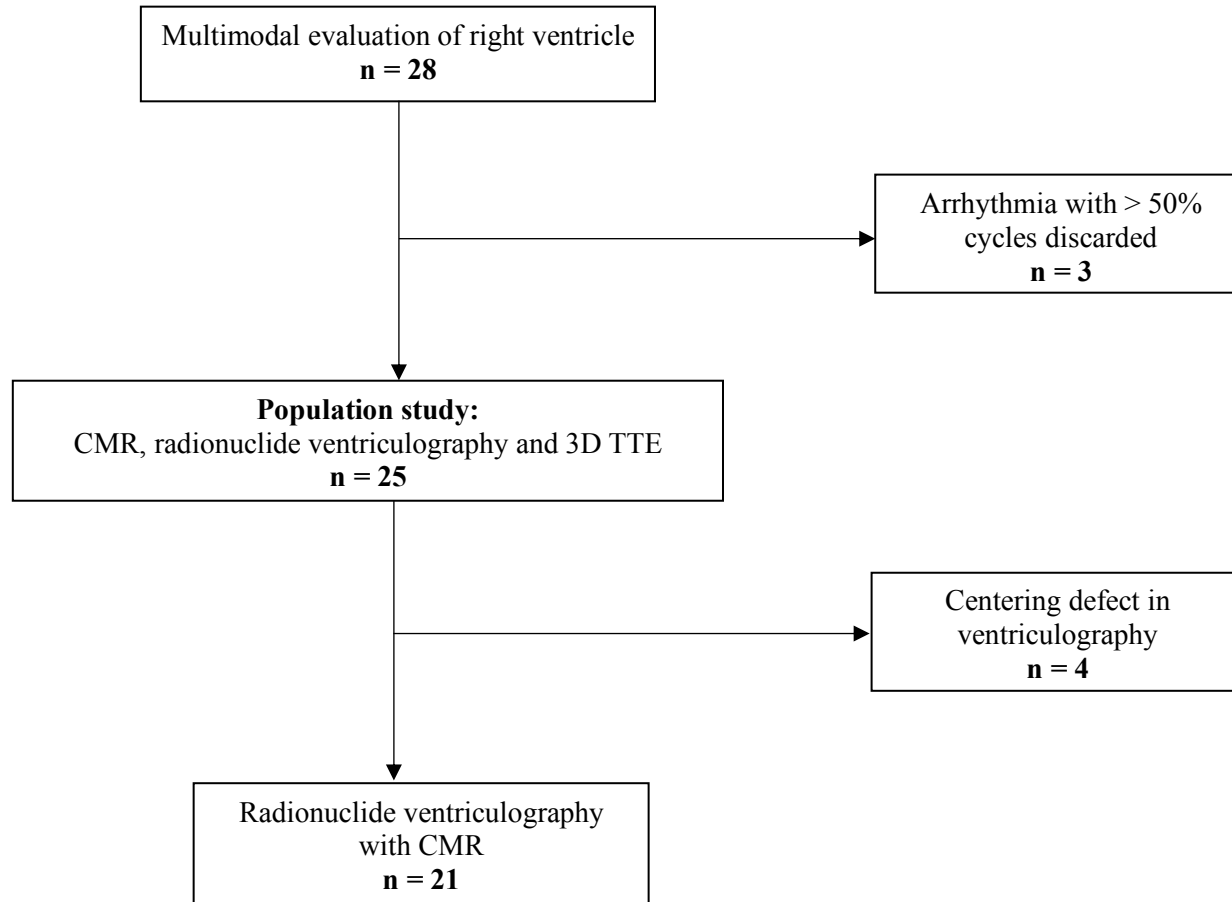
Multimodal evaluation of right ventricle
**n = 28**

Arrhythmia with > 50% cycles discarded
**n = 3**

**Population study:**
CMR, radionuclide ventriculography and 3D TTE
**n = 25**

Centering defect in ventriculography
**n = 4**

Radionuclide ventriculography with CMR
**n = 21**